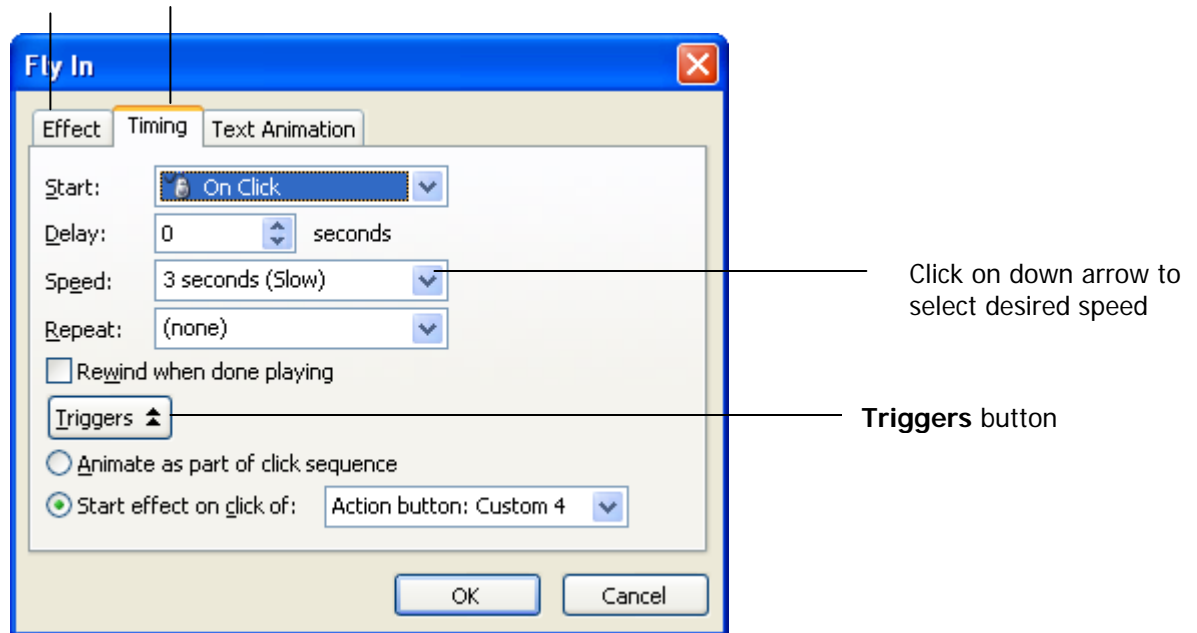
Fly In

Effect | Timing | Text Animation

Start: On Click

Delay: 0 seconds

Speed: 3 seconds (Slow)

Repeat: (none)

Rewind when done playing

Triggers

Animate as part of click sequence

Start effect on click of: Action button: Custom 4

OK Cancel

Click on down arrow to select desired speed

**Triggers** button